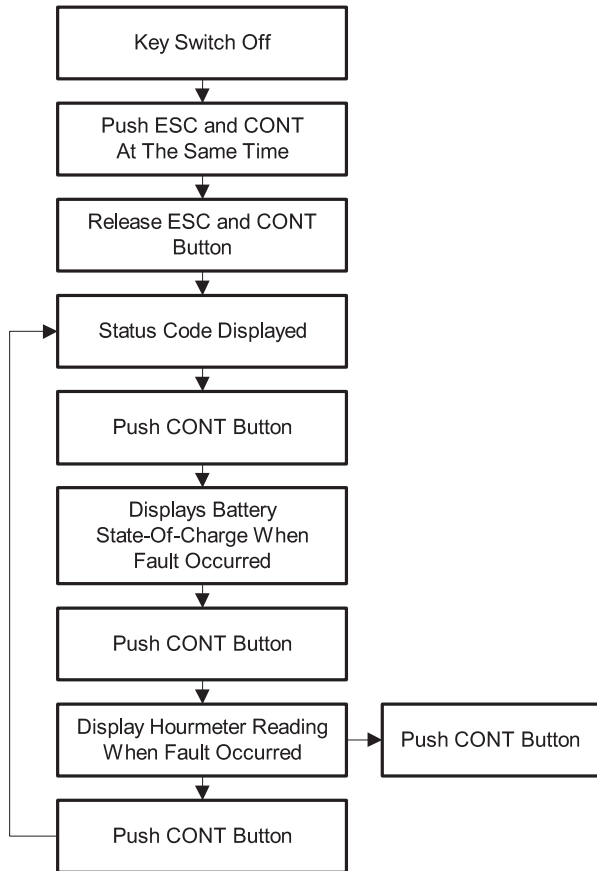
Key Switch Off

Push ESC and CONT At The Same Time

Release ESC and CONT Button

Status Code Displayed

Push CONT Button

Displays Battery State-Of-Charge When Fault Occurred

Push CONT Button

Display Hourmeter Reading When Fault Occurred

Push CONT Button

Push CONT Button